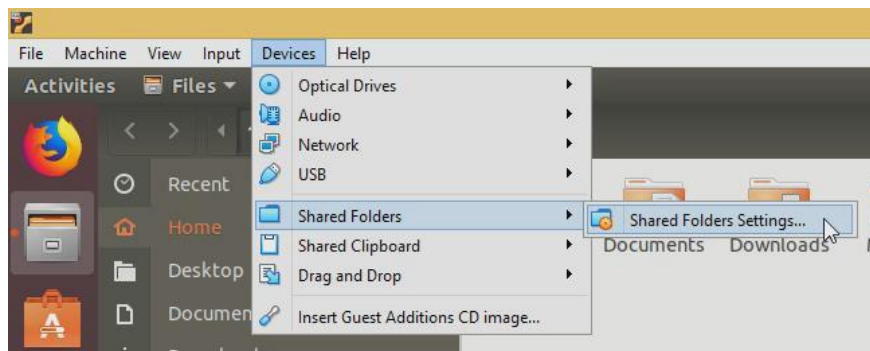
File Machine View Input Devices Help

Activities Files

Optical Drives
Audio
Network
USB
Shared Folders
Shared Clipboard
Drag and Drop
Insert Guest Additions CD image...

Shared Folders Settings...

Recent
Home
Desktop
Documen

Documents Downloads